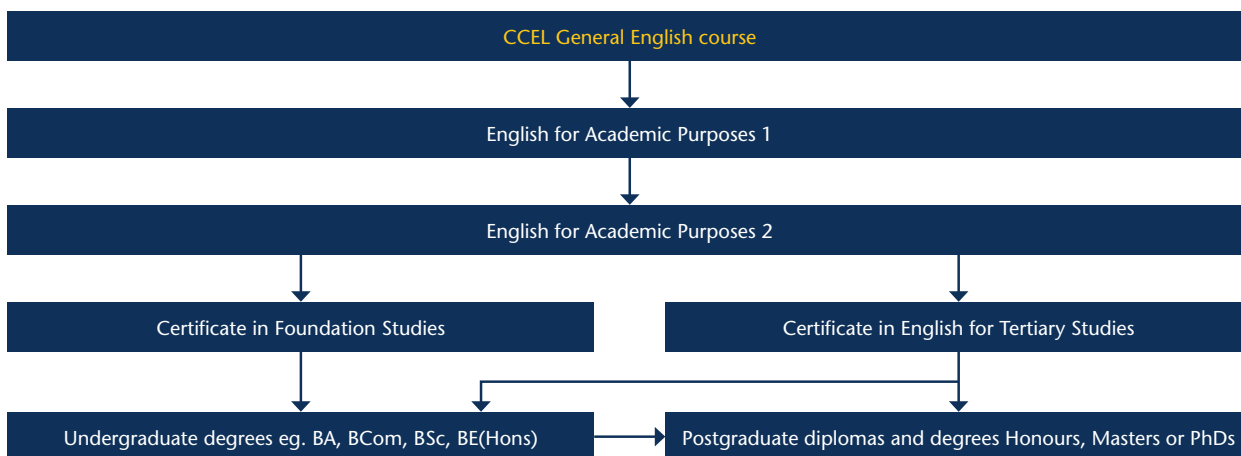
CCEL General English course

English for Academic Purposes 1

English for Academic Purposes 2

Certificate in Foundation Studies

Certificate in English for Tertiary Studies

Undergraduate degrees eg. BA, BCom, BSc, BE(Hons)

Postgraduate diplomas and degrees Honours, Masters or PhDs